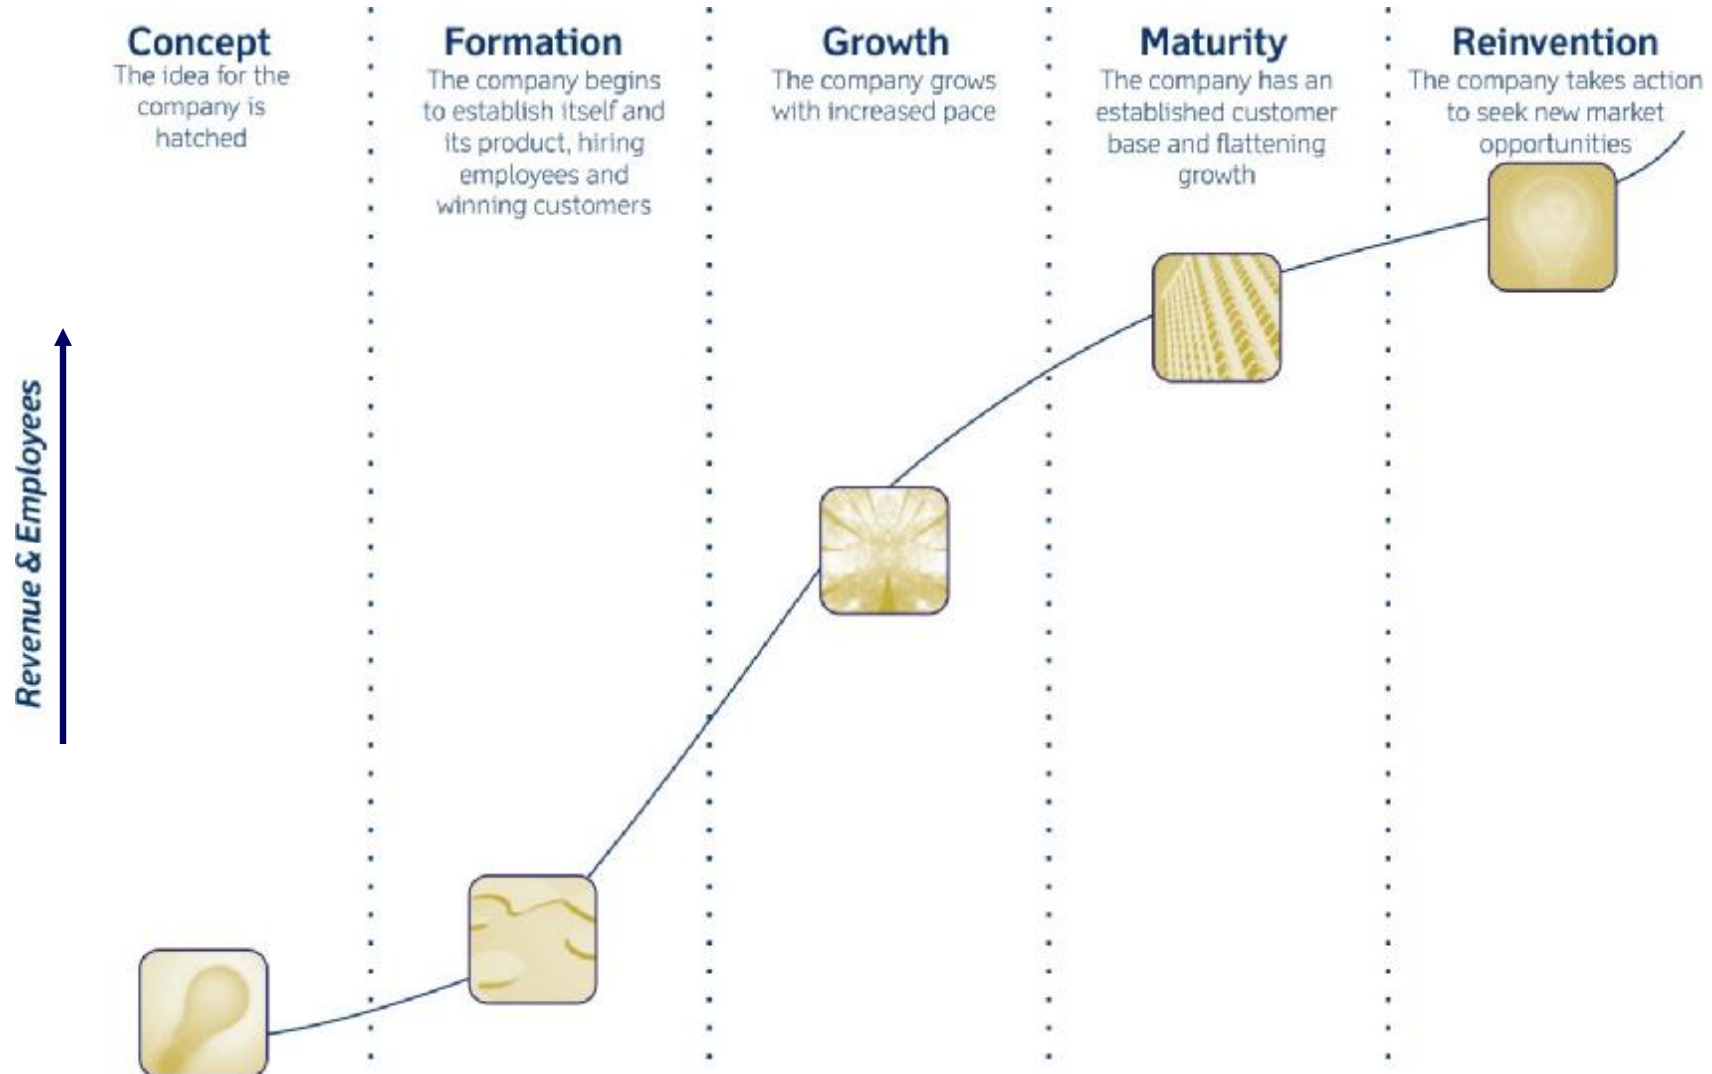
Concept
The idea for the company is hatched

Formation
The company begins to establish itself and its product, hiring employees and winning customers

Growth
The company grows with increased pace

Maturity
The company has an established customer base and flattening growth

Reinvention
The company takes action to seek new market opportunities

Revenue & Employees